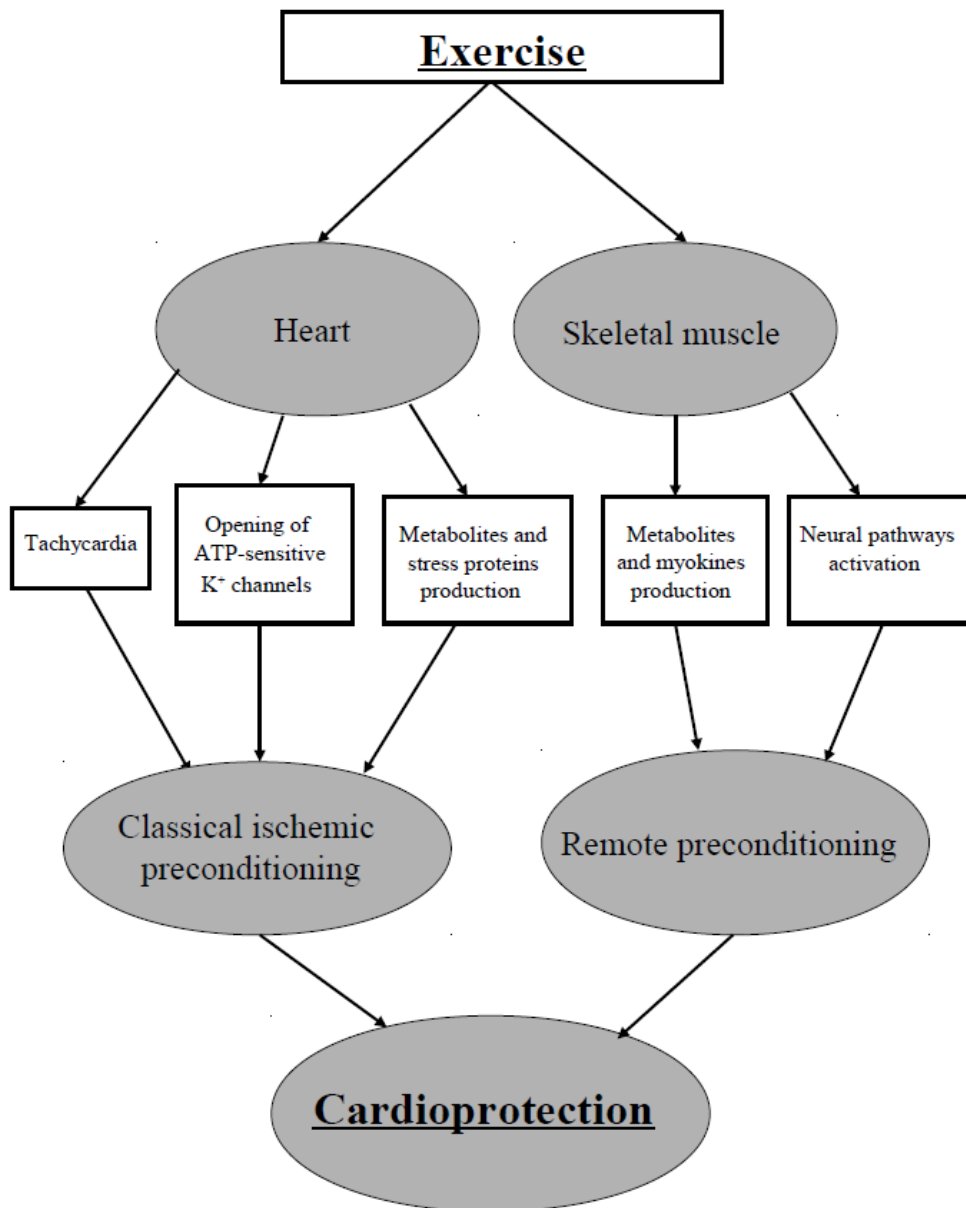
Exercise

Heart

Skeletal muscle

Tachycardia

Opening of ATP-sensitive $K^+$ channels

Metabolites and stress proteins production

Metabolites and myokines production

Neural pathways activation

Classical ischemic preconditioning

Remote preconditioning

Cardioprotection